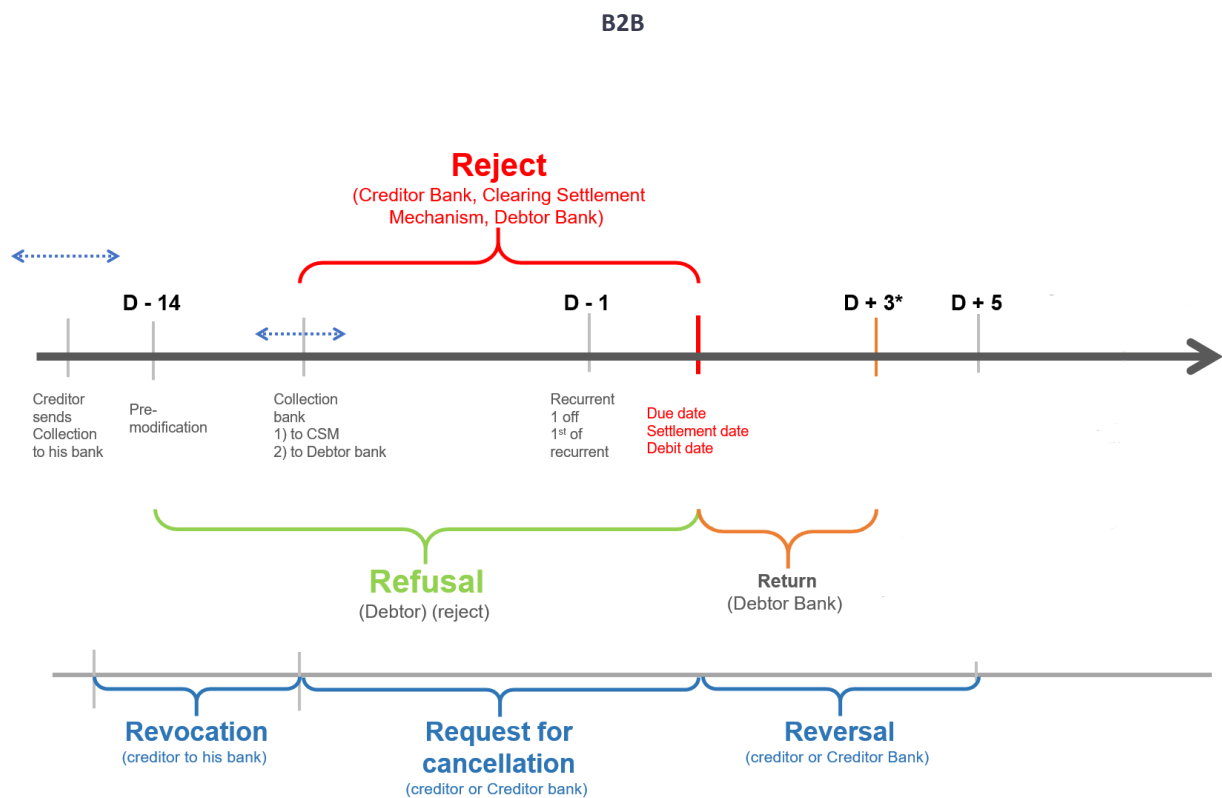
B2B

Reject
(Creditor Bank, Clearing Settlement Mechanism, Debtor Bank)

D - 14

D - 1

D + 3*

D + 5

Creditor sends Collection to his bank

Pre-modification

Collection bank
1) to CSM
2) to Debtor bank

Recurrent
1 off
1$^{st}$ of recurrent

Due date
Settlement date
Debit date

Refusal
(Debtor) (reject)

Return
(Debtor Bank)

Revocation
(creditor to his bank)

Request for cancellation
(creditor or Creditor bank)

Reversal
(creditor or Creditor Bank)